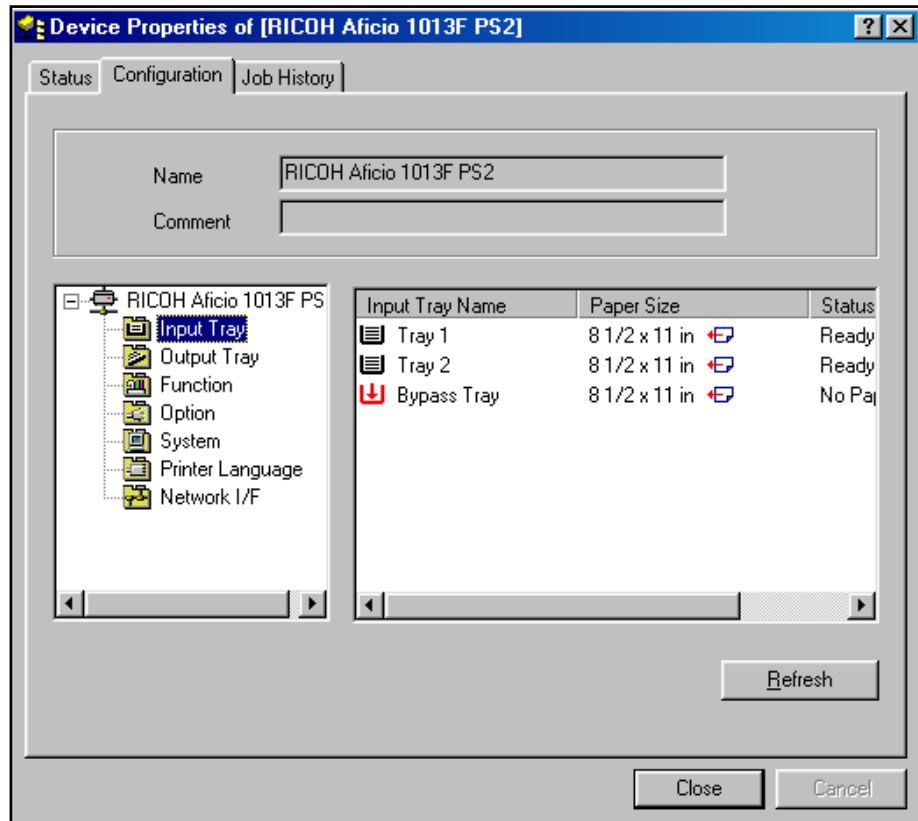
Device Properties of [RICOH Aficio 1013F PS2]

?

Status | Configuration | Job History

Name RICOH Aficio 1013F PS2

Comment

RICOH Aficio 1013F PS
Input Tray
Output Tray
Function
Option
System
Printer Language
Network I/F

| Input Tray Name | Paper Size | Status |
|---|---|---|
| Tray 1 | 8 1/2 x 11 in | Ready |
| Tray 2 | 8 1/2 x 11 in | Ready |
| Bypass Tray | 8 1/2 x 11 in | No Pa |

Refresh

Close | Cancel